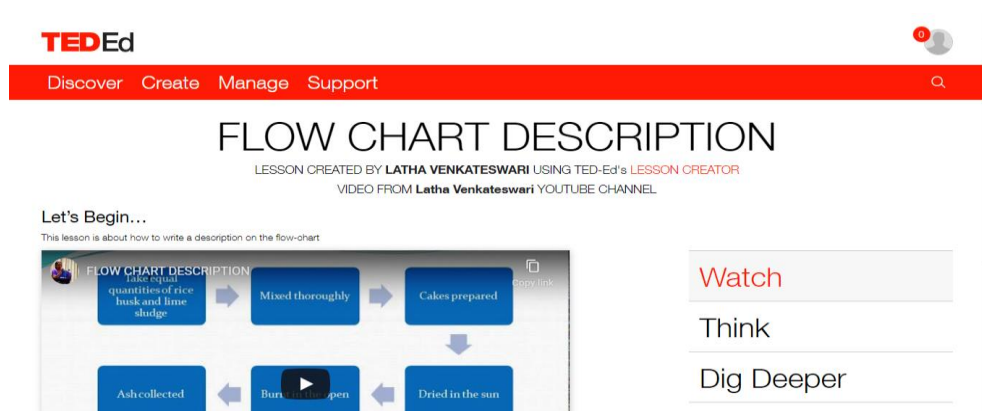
TEDEd

0

Discover Create Manage Support

FLOW CHART DESCRIPTION

LESSON CREATED BY LATHA VENKATESWARI USING TED-Ed's LESSON CREATOR

VIDEO FROM Latha Venkateswari YOUTUBE CHANNEL

Let's Begin...

This lesson is about how to write a description on the flow-chart

FLOW CHART DESCRIPTION

Copy link

Take equal quantities of rice husk and lime sludge

Mixed thoroughly

Cakes prepared

Dried in the sun

Burnt in the open

Ash collected

Watch

Think

Dig Deeper